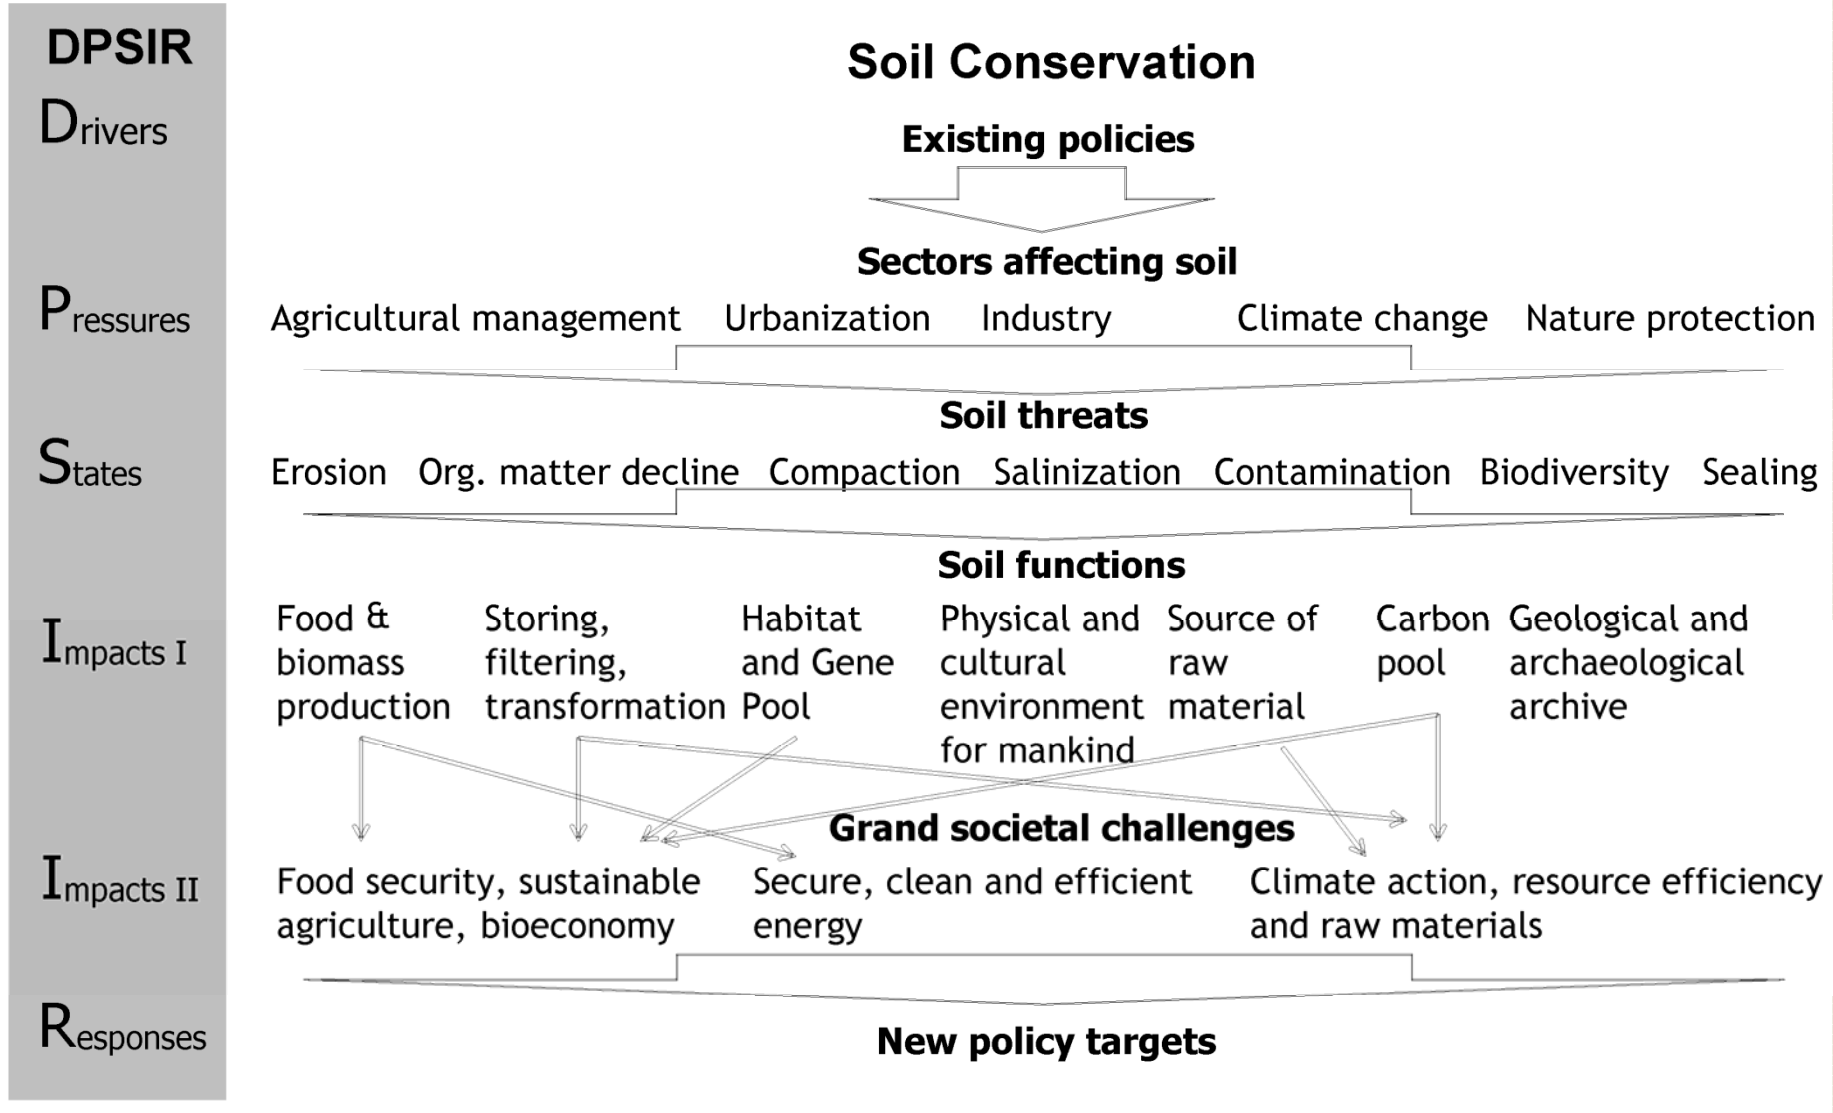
DPSIR
Drivers
Pressures
States
Impacts I
Impacts II
Responses

Soil Conservation

Existing policies

Sectors affecting soil

Agricultural management Urbanization Industry Climate change Nature protection

Soil threats

Erosion Org. matter decline Compaction Salinization Contamination Biodiversity Sealing

Soil functions

Food & biomass production

Storing, filtering, transformation

Habitat and Gene Pool

Physical and cultural environment for mankind

Source of raw material

Carbon pool

Geological and archaeological archive

Grand societal challenges

Food security, sustainable agriculture, bioeconomy

Secure, clean and efficient energy

Climate action, resource efficiency and raw materials

New policy targets